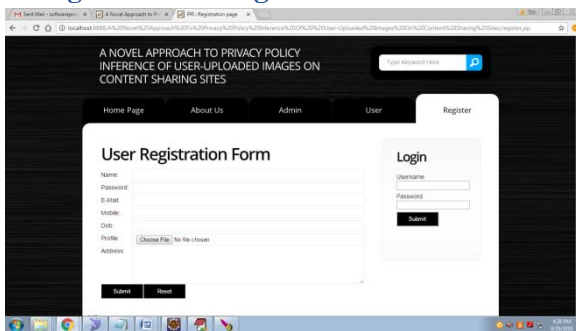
M Sent Mail - softwareproj × | A Novel Approach to Pri × | PPI: Registration page ×

localhost:8080/A%20Novel%20Approach%20To%20Privacy%20Policy%20Inference%20Of%20User-Uploaded%20Images%20On%20Content%20Sharing%20Sites/register.jsp

A NOVEL APPROACH TO PRIVACY POLICY INFERENCE OF USER-UPLOADED IMAGES ON CONTENT SHARING SITES

Type Keyword Here

Home Page | About Us | Admin | User | Register

User Registration Form

Name:
Password:
E-Mail:
Mobile:
Dob:
Profile: Choose File No file chosen
Address:

Submit Reset

Login

Username
Password
Submit